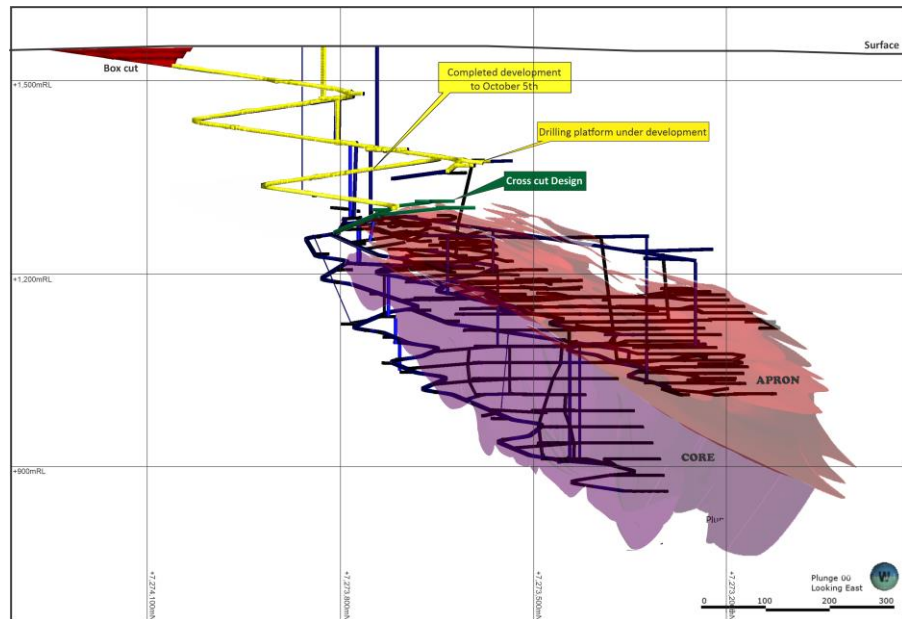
Surface

Box cut

+1,500mRL

Completed development to October 5th

Drilling platform under development

Cross cut Design

+1,200mRL

APRON

CORE

+900mRL

Plu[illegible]

+7,274,100mN

+7,273,800mN

+7,273,500mN

+7,273,200mN

Plunge 00
Looking East

0 100 200 300